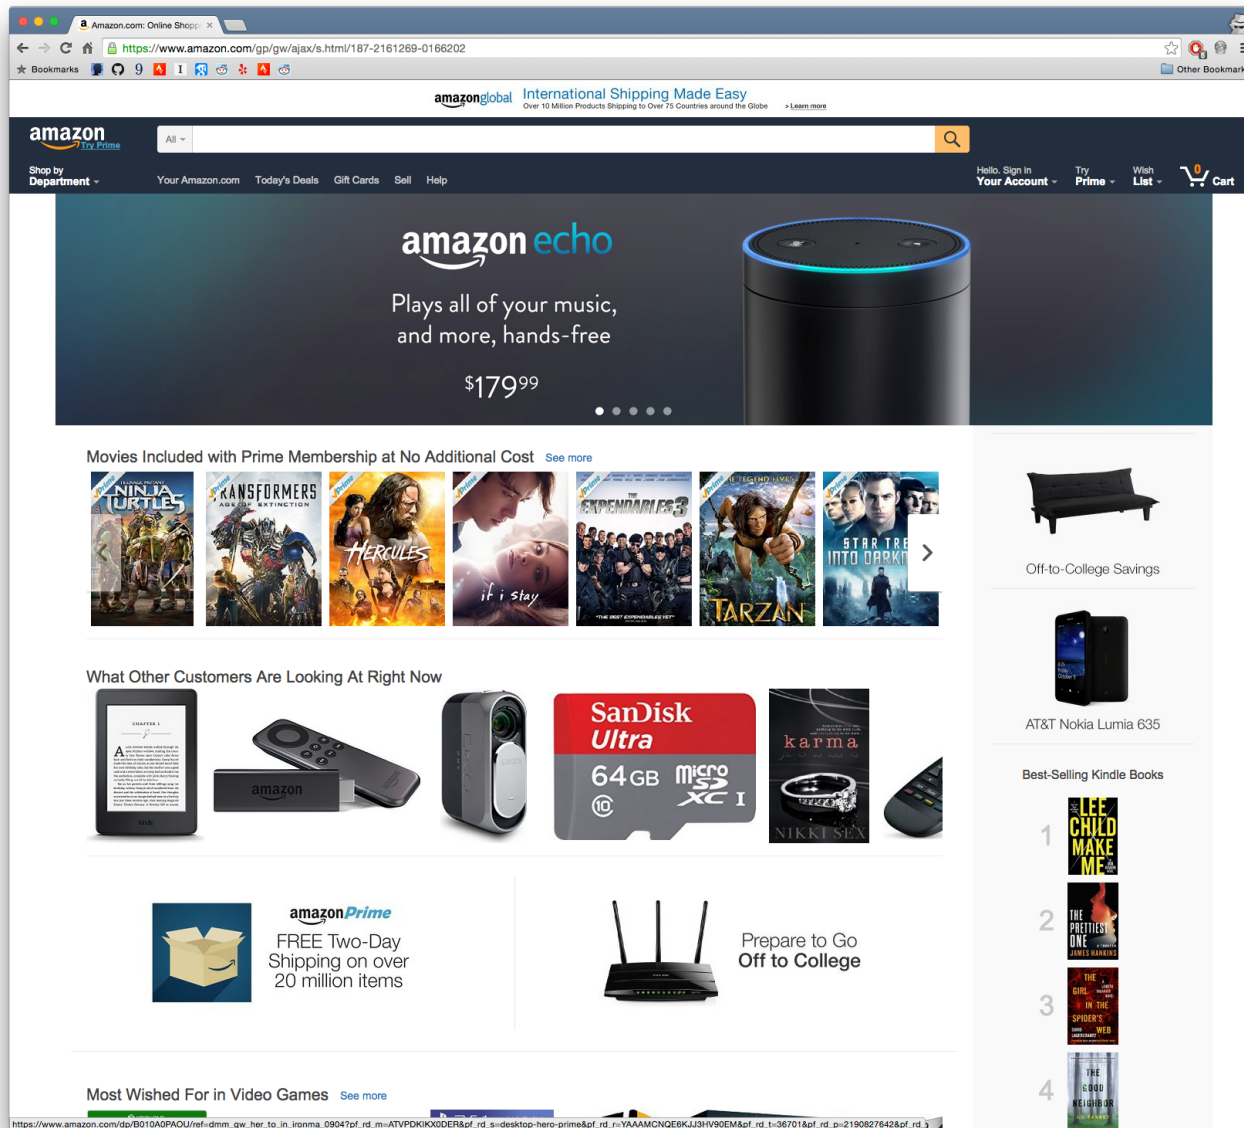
Amazon.com: Online Shopp ×

https://www.amazon.com/gp/gw/ajax/s.html/187-2161269-0166202

Bookmarks

Other Bookmarks

amazonglobal International Shipping Made Easy
Over 10 Million Products Shipping to Over 75 Countries around the Globe › Learn more

amazon Try Prime

All

Shop by Department

Your Amazon.com Today's Deals Gift Cards Sell Help

Hello. Sign in Your Account

Try Prime

Wish List

0 Cart

amazon echo

Plays all of your music, and more, hands-free

$179^{99}$

Movies Included with Prime Membership at No Additional Cost See more

NINJA TURTLES

TRANSFORMERS AGE OF EXTINCTION

HERCULES

if i stay

THE EXPENDABLES 3

THE LEGEND LIVES TARZAN

STAR TREK INTO DARKNESS

Off-to-College Savings

AT&T Nokia Lumia 635

Best-Selling Kindle Books

1

LEE CHILD MAKE ME

2

THE PRETTIEST ONE JAMES HANKINS

3

THE GIRL IN THE SPIDER'S WEB

4

THE GOOD NEIGHBOR

What Other Customers Are Looking At Right Now

CHAPTER 1

amazon

SanDisk Ultra 64GB micro SD XC I 10

karma

NIKKI SEX

amazonPrime
FREE Two-Day Shipping on over 20 million items

Prepare to Go Off to College

Most Wished For in Video Games See more

https://www.amazon.com/dp/B010A0PAOU/ref=dmm_gw_her_to_in_ironma_0904?pf_rd_m=ATVPDKIKX0DER&pf_rd_s=desktop-hero-prime&pf_rd_r=YAAAMCNQE6KJJ3HV90EM&pf_rd_t=36701&pf_rd_p=2190827642&pf_rd_i